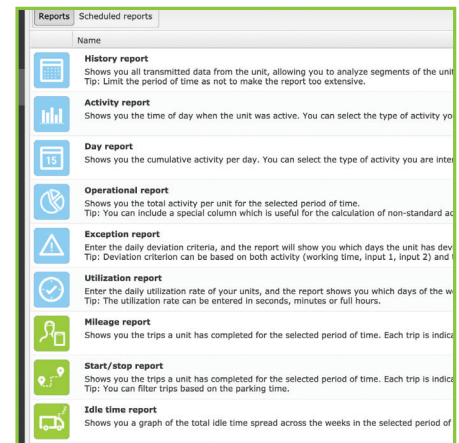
Reports | Scheduled reports

Name

History report
Shows you all transmitted data from the unit, allowing you to analyze segments of the unit
Tip: Limit the period of time as not to make the report too extensive.

Activity report
Shows you the time of day when the unit was active. You can select the type of activity yo

15

Day report
Shows you the cumulative activity per day. You can select the type of activity you are inter

Operational report
Shows you the total activity per unit for the selected period of time.
Tip: You can include a special column which is useful for the calculation of non-standard ac

Exception report
Enter the daily deviation criteria, and the report will show you which days the unit has dev
Tip: Deviation criterion can be based on both activity (working time, input 1, input 2) and t

Utilization report
Enter the daily utilization rate of your units, and the report shows you which days of the w
Tip: The utilization rate can be entered in seconds, minutes or full hours.

Mileage report
Shows you the trips a unit has completed for the selected period of time. Each trip is indica

Start/stop report
Shows you the trips a unit has completed for the selected period of time. Each trip is indica
Tip: You can filter trips based on the parking time.

Idle time report
Shows you a graph of the total idle time spread across the weeks in the selected period of